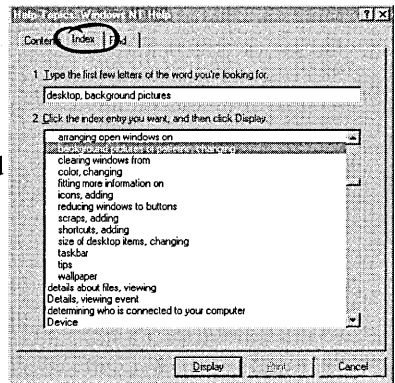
Help Topics: Windows NT Help

Contents | Index | Find

1 Type the first few letters of the word you're looking for.

desktop, background pictures

2 Click the index entry you want, and then click Display.

arranging open windows on
background pictures or patterns, changing
clearing windows from
color, changing
fitting more information on
icons, adding
reducing windows to buttons
scraps, adding
shortcuts, adding
size of desktop items, changing
taskbar
tips
wallpaper
details about files, viewing
Details, viewing event
determining who is connected to your computer
Device

Display | Print | Cancel